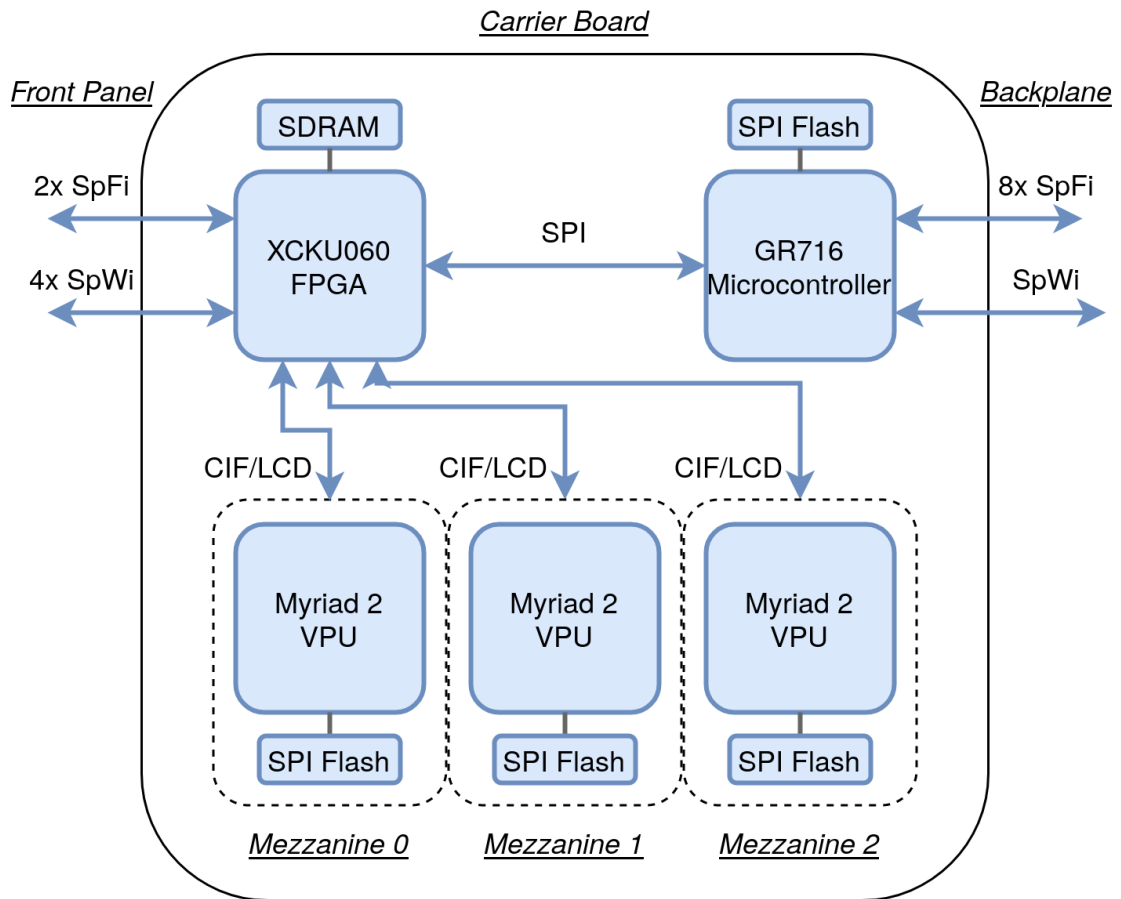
Carrier Board

Front Panel

Backplane

SDRAM

SPI Flash

2x SpFi

4x SpWi

XCKU060 FPGA

SPI

GR716 Microcontroller

8x SpFi

SpWi

CIF/LCD

CIF/LCD

CIF/LCD

Myriad 2 VPU

Myriad 2 VPU

Myriad 2 VPU

SPI Flash

SPI Flash

SPI Flash

Mezzanine 0

Mezzanine 1

Mezzanine 2